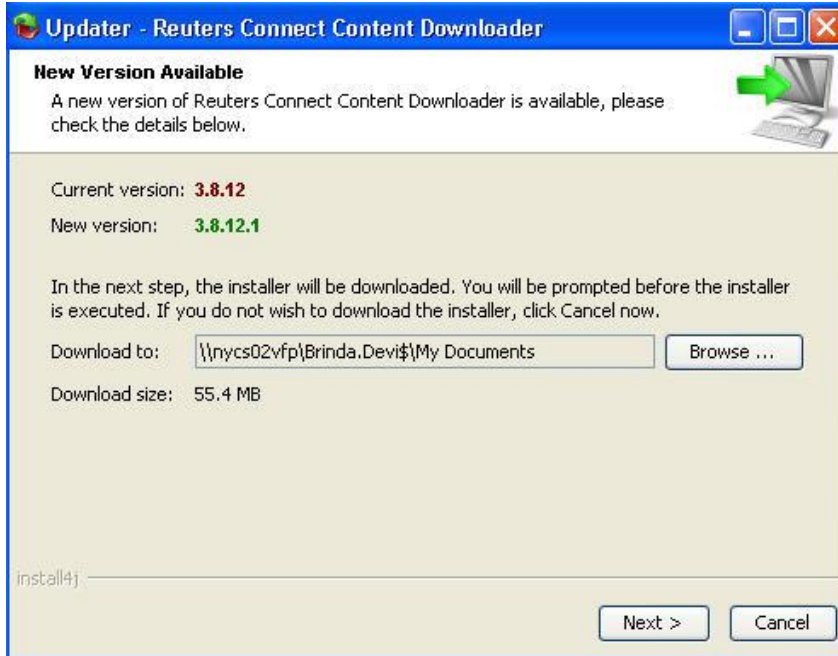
Updater - Reuters Connect Content Downloader

New Version Available

A new version of Reuters Connect Content Downloader is available, please check the details below.

Current version: 3.8.12

New version: 3.8.12.1

In the next step, the installer will be downloaded. You will be prompted before the installer is executed. If you do not wish to download the installer, click Cancel now.

Download to: \\nycs02vfp\Brinda.Devi$\My Documents

Browse ...

Download size: 55.4 MB

install4j

Next >

Cancel